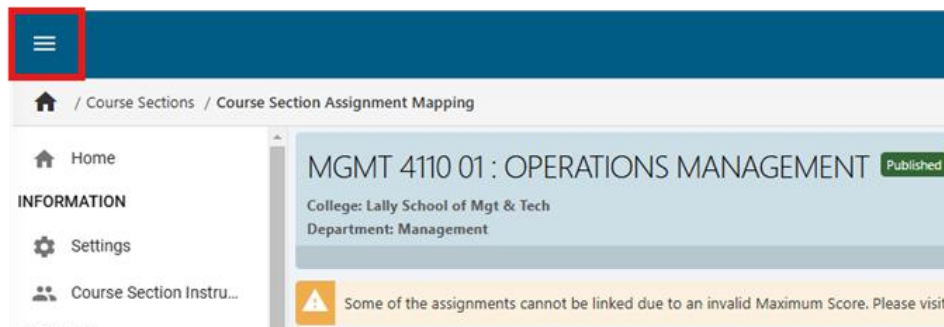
/ Course Sections / Course Section Assignment Mapping

Home

INFORMATION

Settings

Course Section Instru...

MGMT 4110 01 : OPERATIONS MANAGEMENT Published

College: Lally School of Mgt & Tech

Department: Management

Some of the assignments cannot be linked due to an invalid Maximum Score. Please visit